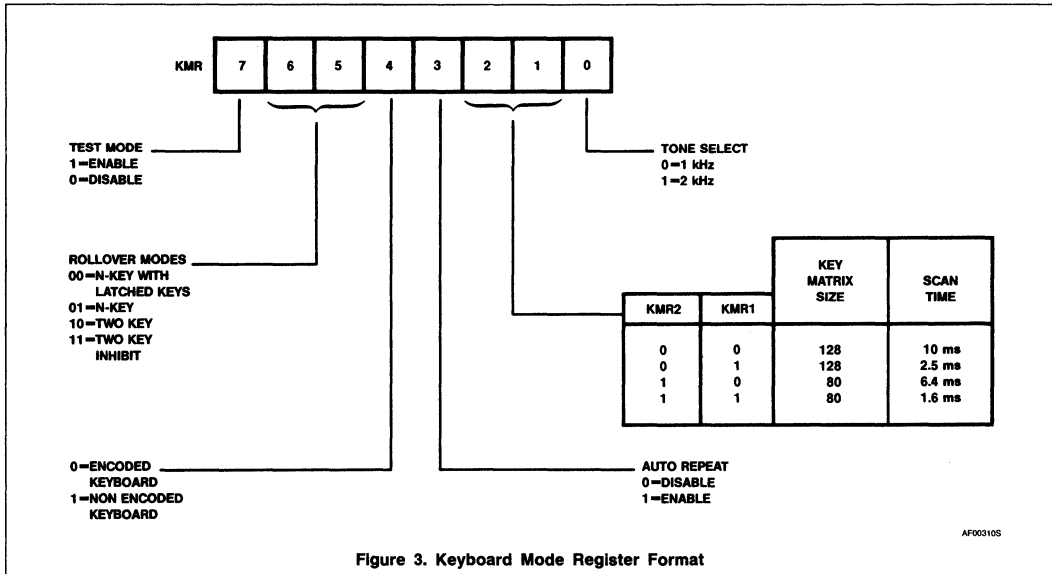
KMR 7 6 5 4 3 2 1 0

TEST MODE
1 = ENABLE
0 = DISABLE

TONE SELECT
0 = 1 kHz
1 = 2 kHz

ROLLOVER MODES
00 = N-KEY WITH LATCHED KEYS
01 = N-KEY
10 = TWO KEY
11 = TWO KEY INHIBIT

| KMR2 | KMR1 | KEY MATRIX SIZE | SCAN TIME |
|---|---|---|---|
| 0 | 0 | 128 | 10 ms |
| 0 | 1 | 128 | 2.5 ms |
| 1 | 0 | 80 | 6.4 ms |
| 1 | 1 | 80 | 1.6 ms |

0 = ENCODED KEYBOARD
1 = NON ENCODED KEYBOARD

AUTO REPEAT
0 = DISABLE
1 = ENABLE

AF00310S

Figure 3. Keyboard Mode Register Format